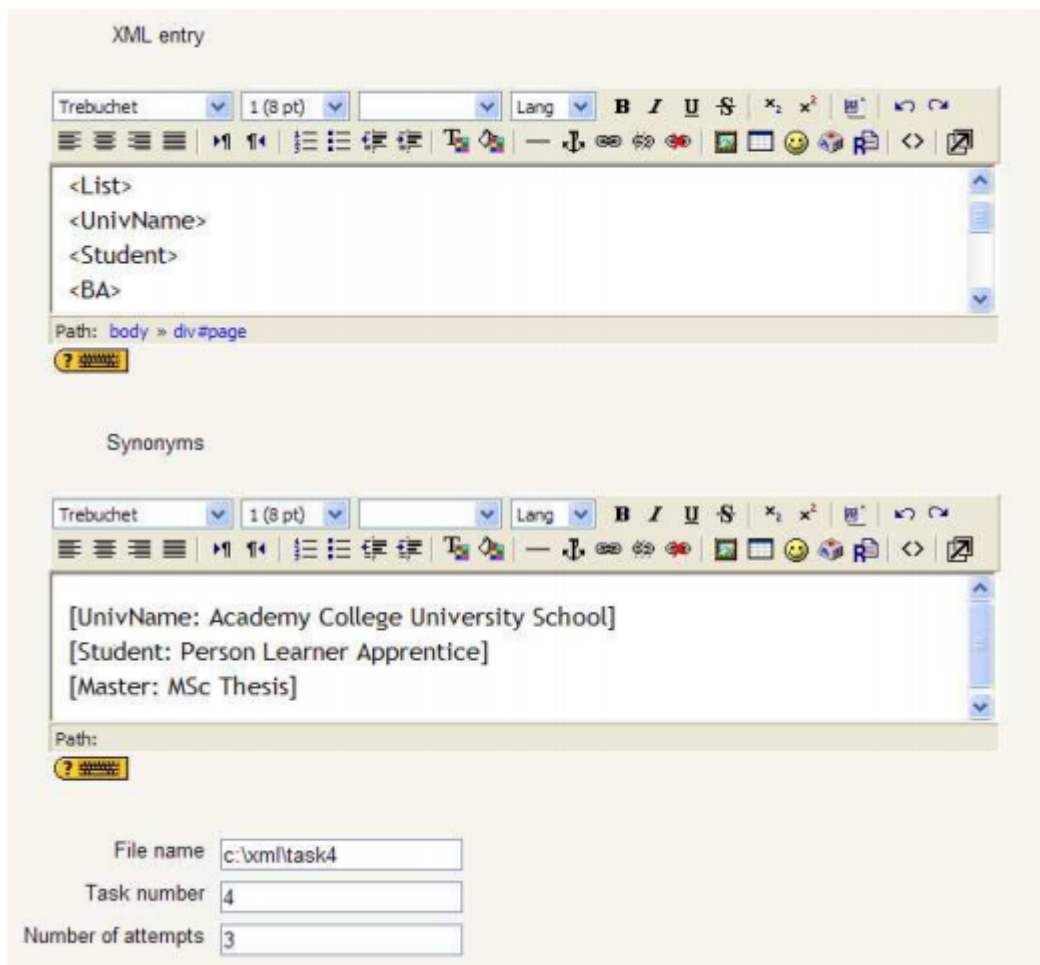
XML entry

Trebuchet 1 (8 pt) Lang B I U S

<List>
<UnivName>
<Student>
<BA>

Path: body » div#page

Synonyms

Trebuchet 1 (8 pt) Lang B I U S

[UnivName: Academy College University School]
[Student: Person Learner Apprentice]
[Master: MSc Thesis]

Path:

File name c:\xml\task4
Task number 4
Number of attempts 3